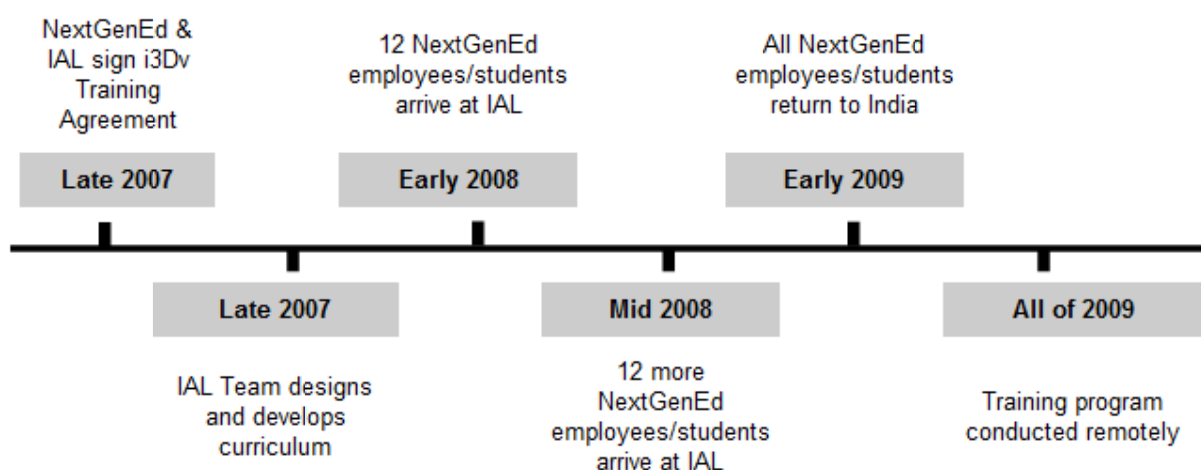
NextGenEd & IAL sign i3Dv Training Agreement

Late 2007

12 NextGenEd employees/students arrive at IAL

Early 2008

All NextGenEd employees/students return to India

Early 2009

Late 2007

IAL Team designs and develops curriculum

Mid 2008

12 more NextGenEd employees/students arrive at IAL

All of 2009

Training program conducted remotely